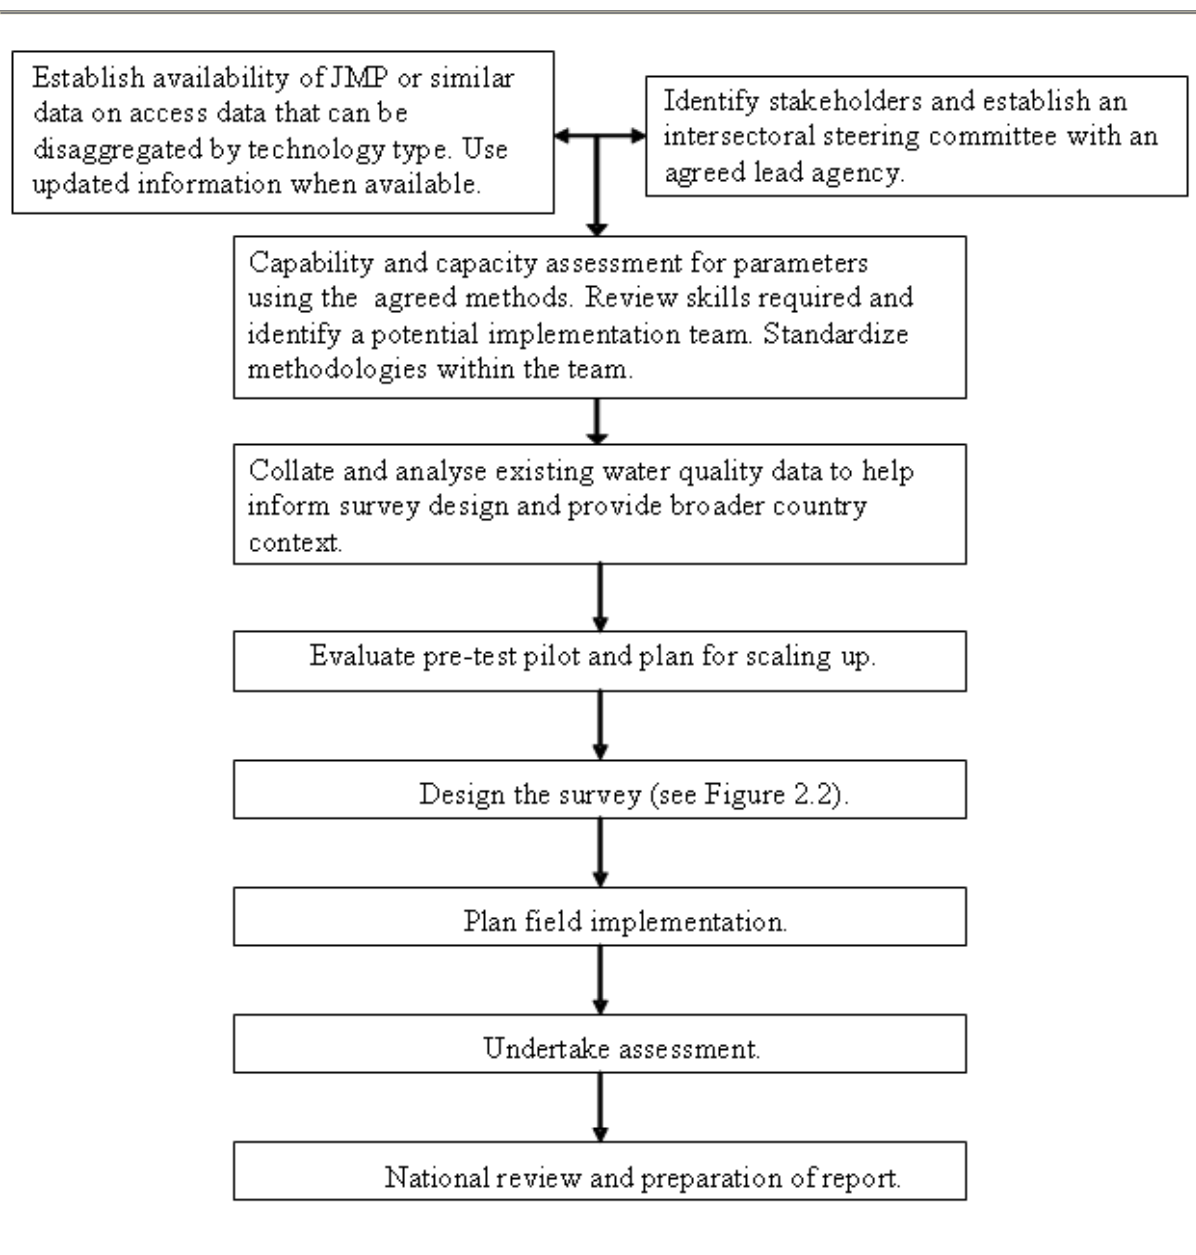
Establish availability of JMP or similar data on access data that can be disaggregated by technology type. Use updated information when available.

Identify stakeholders and establish an intersectoral steering committee with an agreed lead agency.

Capability and capacity assessment for parameters using the agreed methods. Review skills required and identify a potential implementation team. Standardize methodologies within the team.

Collate and analyse existing water quality data to help inform survey design and provide broader country context.

Evaluate pre-test pilot and plan for scaling up.

Design the survey (see Figure 2.2).

Plan field implementation.

Undertake assessment.

National review and preparation of report.